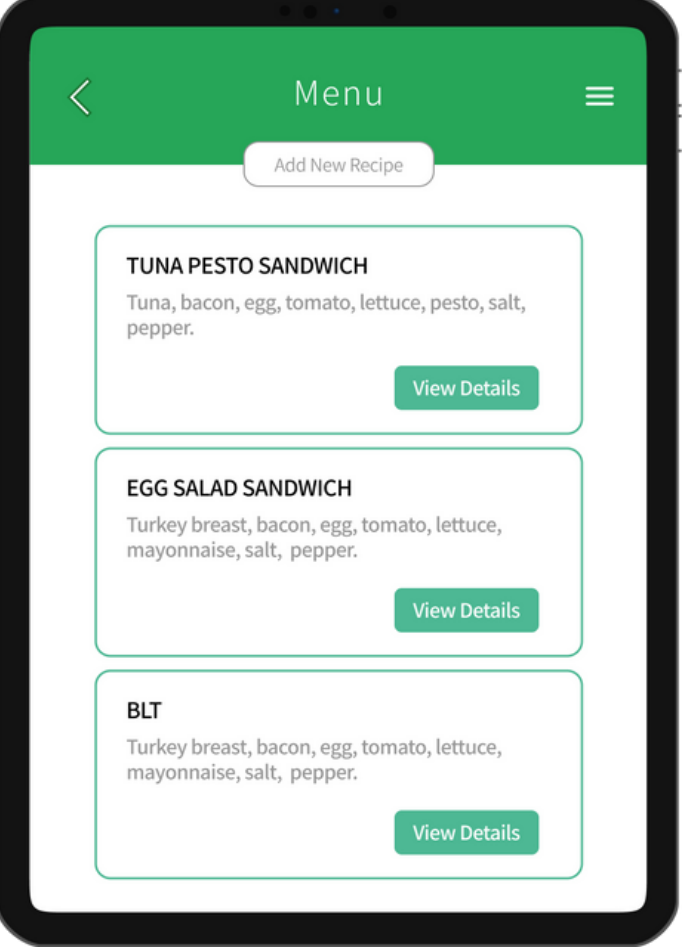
Menu

Add New Recipe

TUNA PESTO SANDWICH

Tuna, bacon, egg, tomato, lettuce, pesto, salt, pepper.

View Details

EGG SALAD SANDWICH

Turkey breast, bacon, egg, tomato, lettuce, mayonnaise, salt, pepper.

View Details

BLT

Turkey breast, bacon, egg, tomato, lettuce, mayonnaise, salt, pepper.

View Details